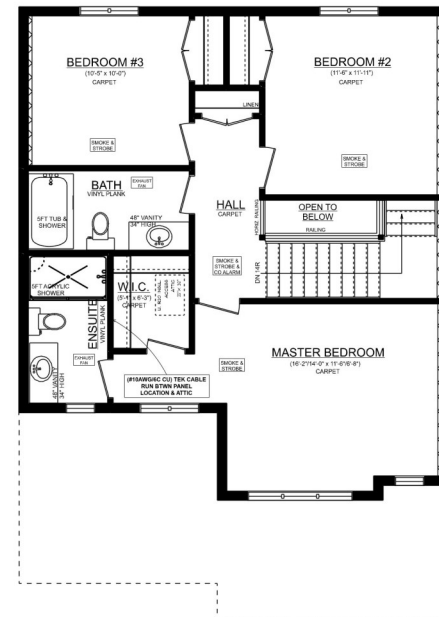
BEDROOM #3
(10'-5" x 10'-0")
CARPET

SMOKE & STROBE

BEDROOM #2
(11'-6" x 11'-11")
CARPET

LINEN

SMOKE & STROBE

BATH
VINYL PLANK

EXHAUST FAN

5FT TUB & SHOWER

48" VANITY
(34" HIGH)

HALL
CARPET

OPEN TO BELOW

42"HIGH RAILING

RAILING

5FT ACRYLIC SHOWER

W.I.C.
(5'-1" x 6'-3")
CARPET

ATTIC ACCESS

SMOKE & STROBE & CO ALARM

DN 14R

ENSUITE
VINYL PLANK

EXHAUST FAN

48" VANITY
34" HIGH

(#10AWG/6C CU) TEK CABLE RUN BTWN PANEL LOCATION & ATTIC

SMOKE & STROBE

MASTER BEDROOM
(16'-2"/14'-0" x 11'-6"/16'-8")
CARPET